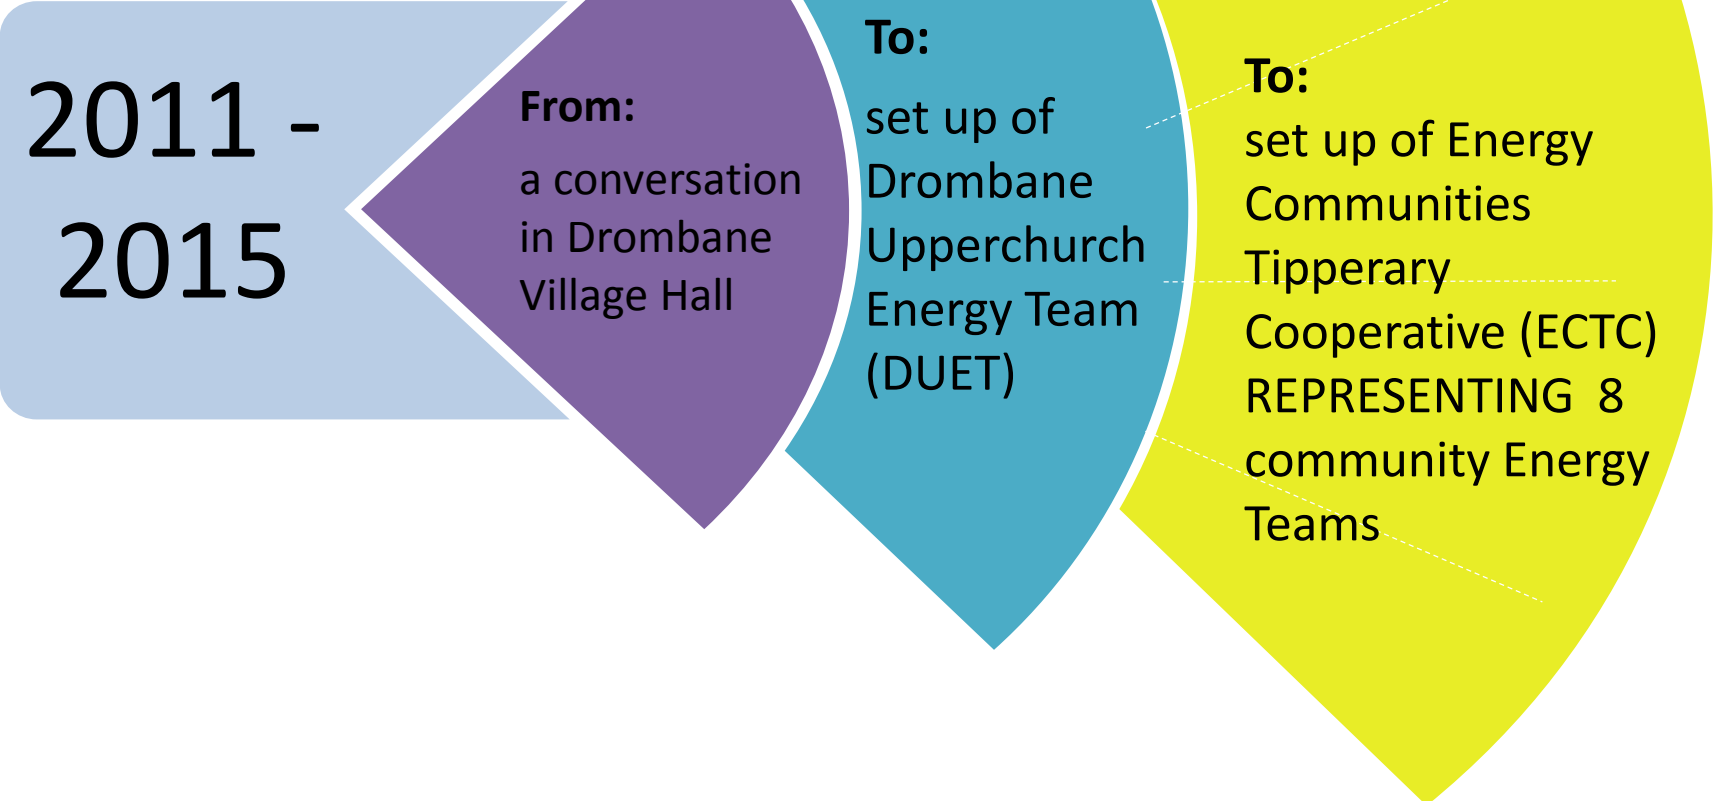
2011 - 2015

From:

a conversation in Drombane Village Hall

To:

set up of Drombane Upperchurch Energy Team (DUET)

To:

set up of Energy Communities Tipperary Cooperative (ECTC) REPRESENTING 8 community Energy Teams